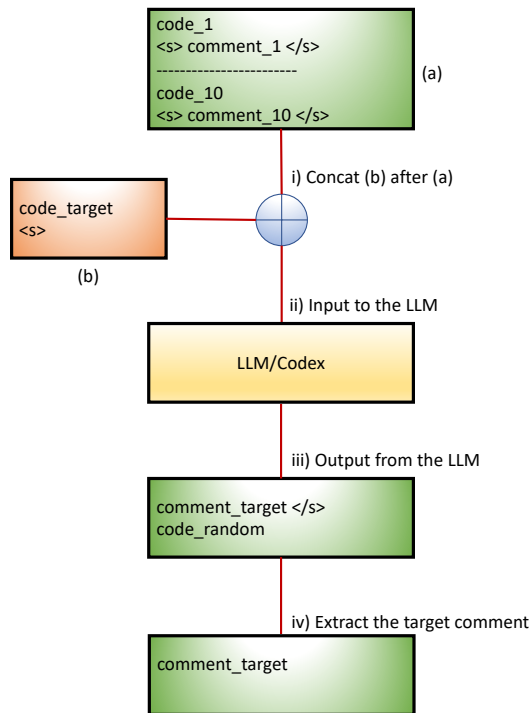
code_1
<s> comment_1 </s>
------------------------
code_10
<s> comment_10 </s>

(a)

i) Concat (b) after (a)

code_target
<s>

(b)

ii) Input to the LLM

LLM/Codex

iii) Output from the LLM

comment_target </s>
code_random

iv) Extract the target comment

comment_target